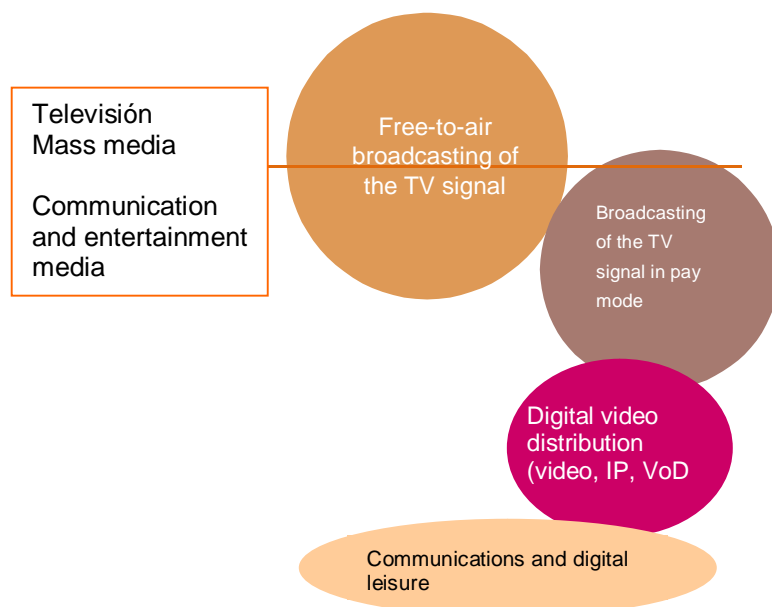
Televisión
Mass media

Communication and entertainment media

Free-to-air broadcasting of the TV signal

Broadcasting of the TV signal in pay mode

Digital video distribution (video, IP, VoD

Communications and digital leisure